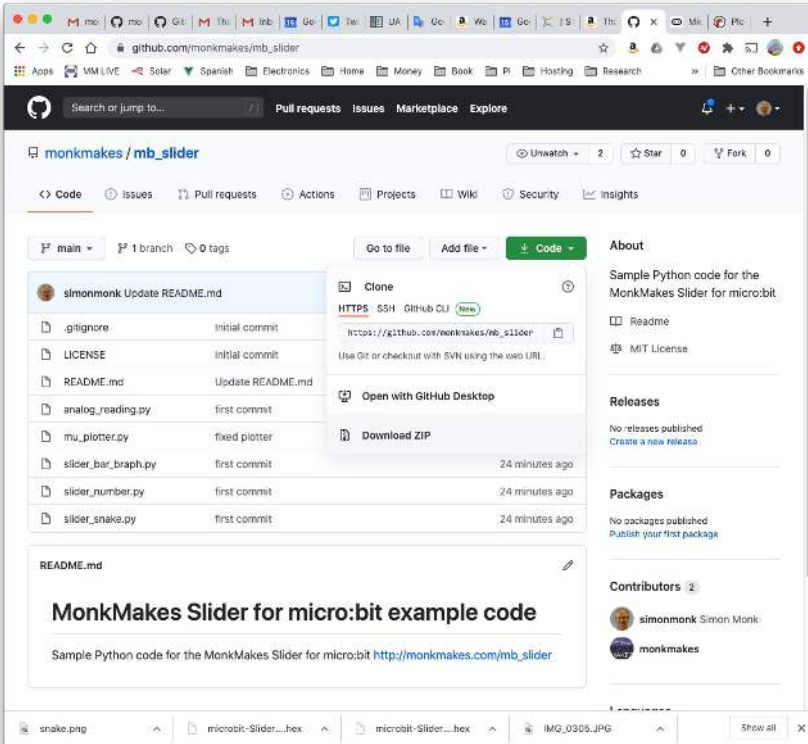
M mo | mo | Git | M The | M Inb | Go | Tw | UA | Go | Wa | Go | S | The | × | Mi | Pic | +

github.com/monkmakes/mb_slider

Apps | MM LIVE | Solar | Spanish | Electronics | Home | Money | Book | Pi | Hosting | Research | » | Other Bookmarks

Search or jump to... | / | Pull requests | Issues | Marketplace | Explore

monkmakes / mb_slider

Unwatch 2 | Star 0 | Fork 0

Code | Issues | Pull requests | Actions | Projects | Wiki | Security | Insights

main | 1 branch | 0 tags | Go to file | Add file | Code

simonmonk Update README.md

| | | |
|---|---|---|
| .gitignore | Initial commit | |
| LICENSE | Initial commit | |
| README.md | Update README.md | |
| analog_reading.py | first commit | |
| mu_plotter.py | fixed plotter | |
| slider_bar_braph.py | first commit | 24 minutes ago |
| slider_number.py | first commit | 24 minutes ago |
| slider_snake.py | first commit | 24 minutes ago |

Clone

HTTPS SSH GitHub CLI New

https://github.com/monkmakes/mb_slider

Use Git or checkout with SVN using the web URL.

Open with GitHub Desktop

Download ZIP

About

Sample Python code for the MonkMakes Slider for micro:bit

Readme

MIT License

Releases

No releases published
Create a new release

Packages

No packages published
Publish your first package

Contributors 2

simonmonk Simon Monk

monkmakes

README.md

MonkMakes Slider for micro:bit example code

Sample Python code for the MonkMakes Slider for micro:bit http://monkmakes.com/mb_slider

snake.png | microbit-Slider....hex | microbit-Slider....hex | IMG_0305.JPG | Show all